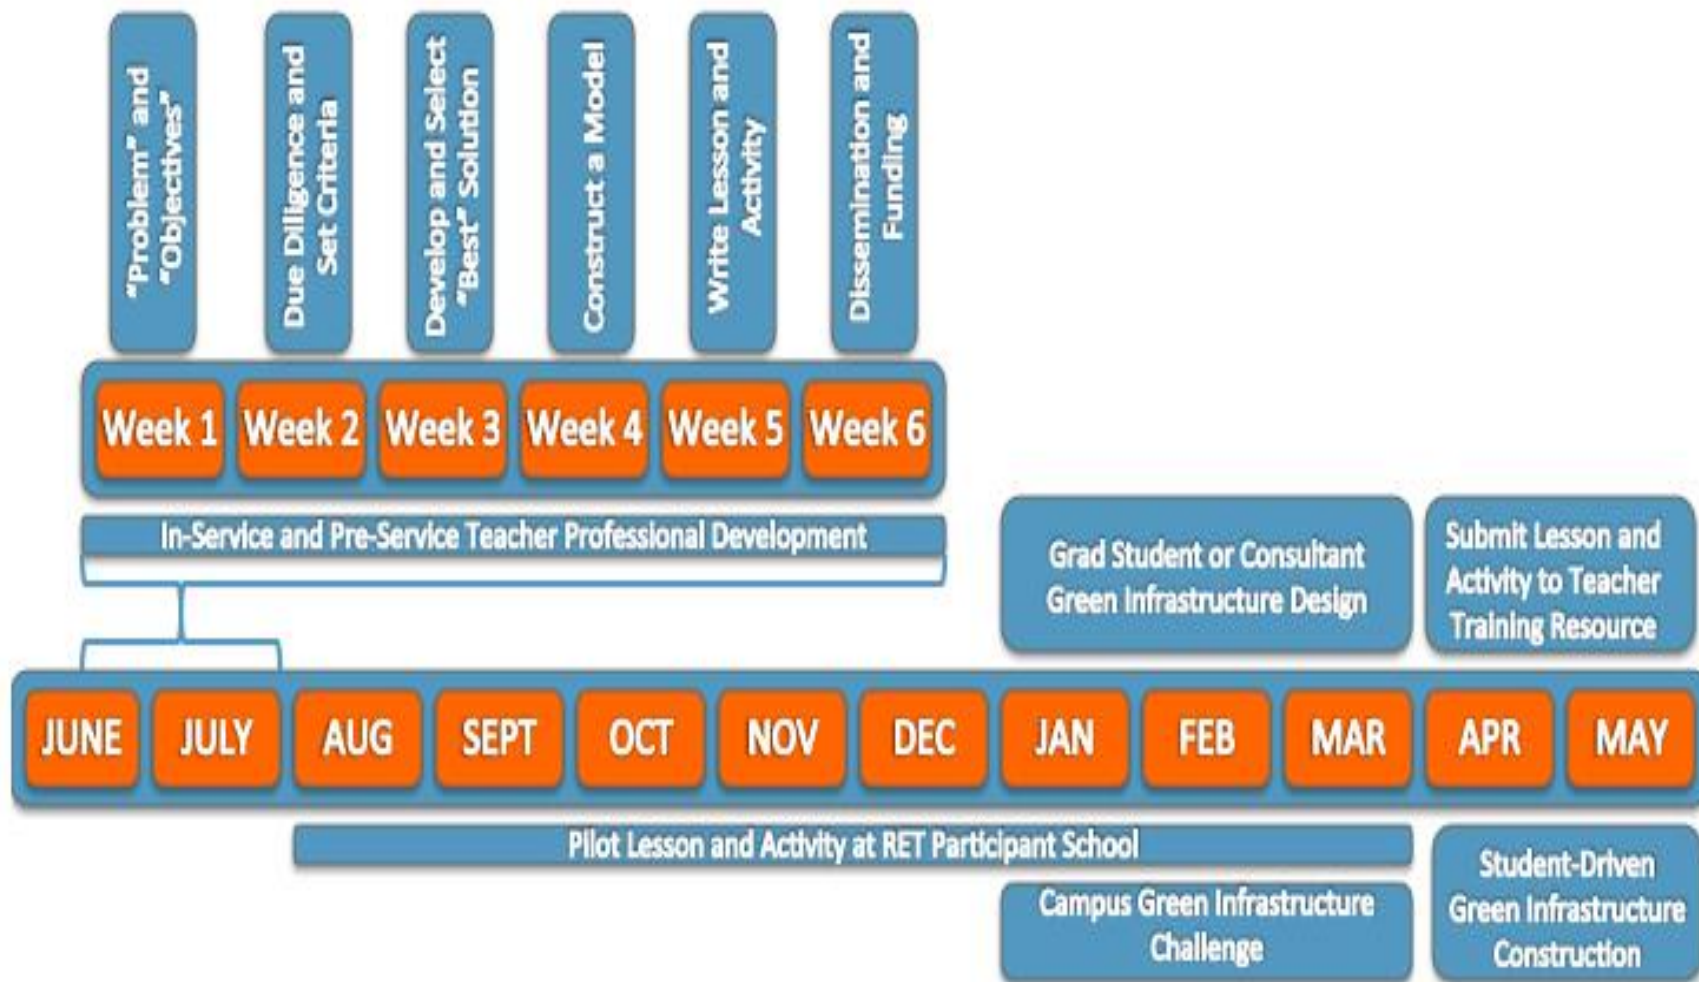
"Problem" and "Objectives"

Due Diligence and Set Criteria

Develop and Select "Best" Solution

Construct a Model

Write Lesson and Activity

Dissemination and Funding

Week 1 Week 2 Week 3 Week 4 Week 5 Week 6

In-Service and Pre-Service Teacher Professional Development

Grad Student or Consultant Green Infrastructure Design

Submit Lesson and Activity to Teacher Training Resource

JUNE JULY AUG SEPT OCT NOV DEC JAN FEB MAR APR MAY

Pilot Lesson and Activity at RET Participant School

Campus Green Infrastructure Challenge

Student-Driven Green Infrastructure Construction